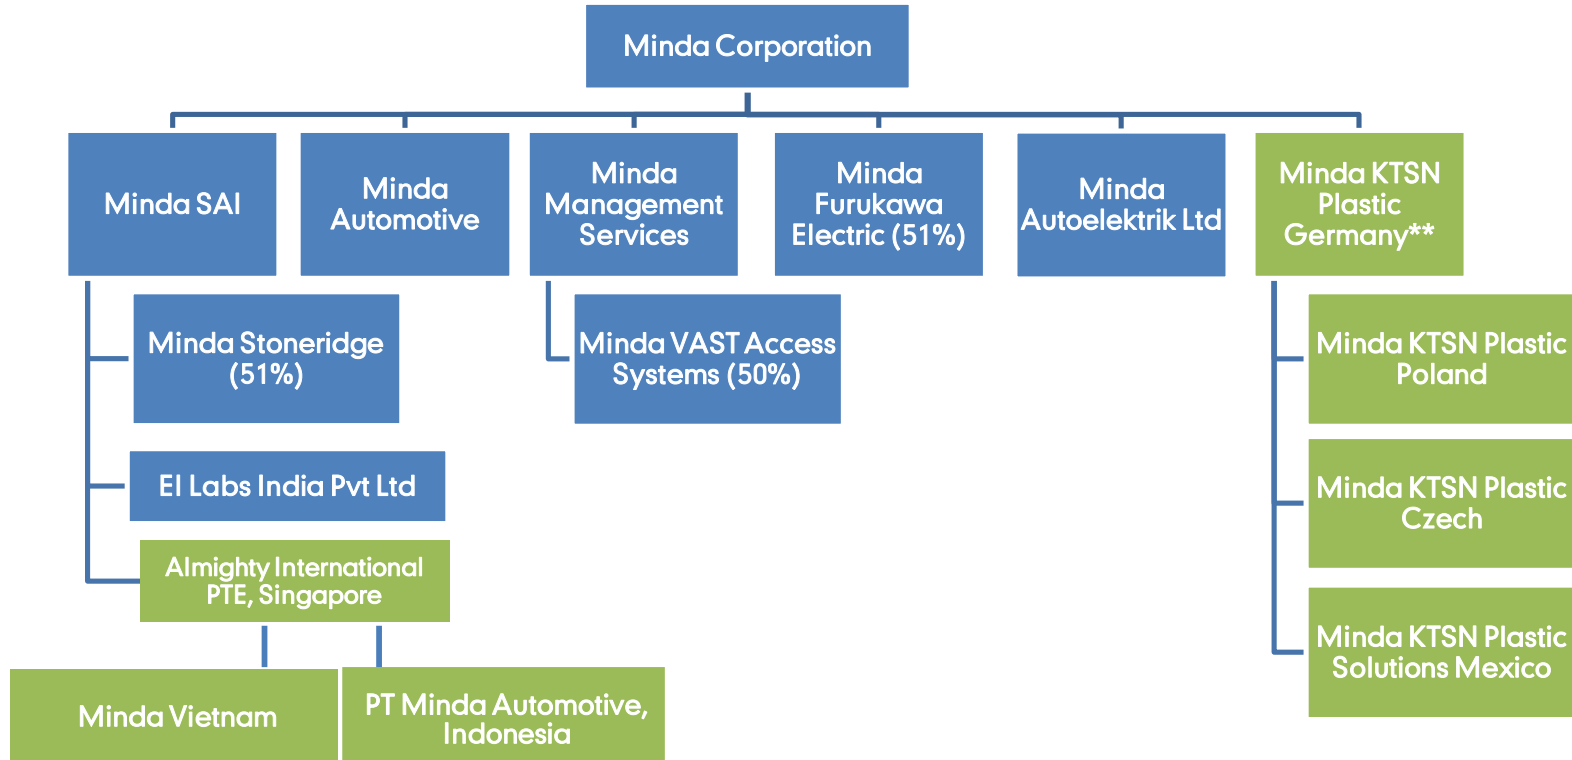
Minda Corporation

Minda SAI

Minda Automotive

Minda Management Services

Minda Furukawa Electric (51%)

Minda Autoelektrik Ltd

Minda KTSN Plastic Germany**

Minda Stoneridge (51%)

EI Labs India Pvt Ltd

Almighty International PTE, Singapore

Minda Vietnam

PT Minda Automotive, Indonesia

Minda VAST Access Systems (50%)

Minda KTSN Plastic Poland

Minda KTSN Plastic Czech

Minda KTSN Plastic Solutions Mexico